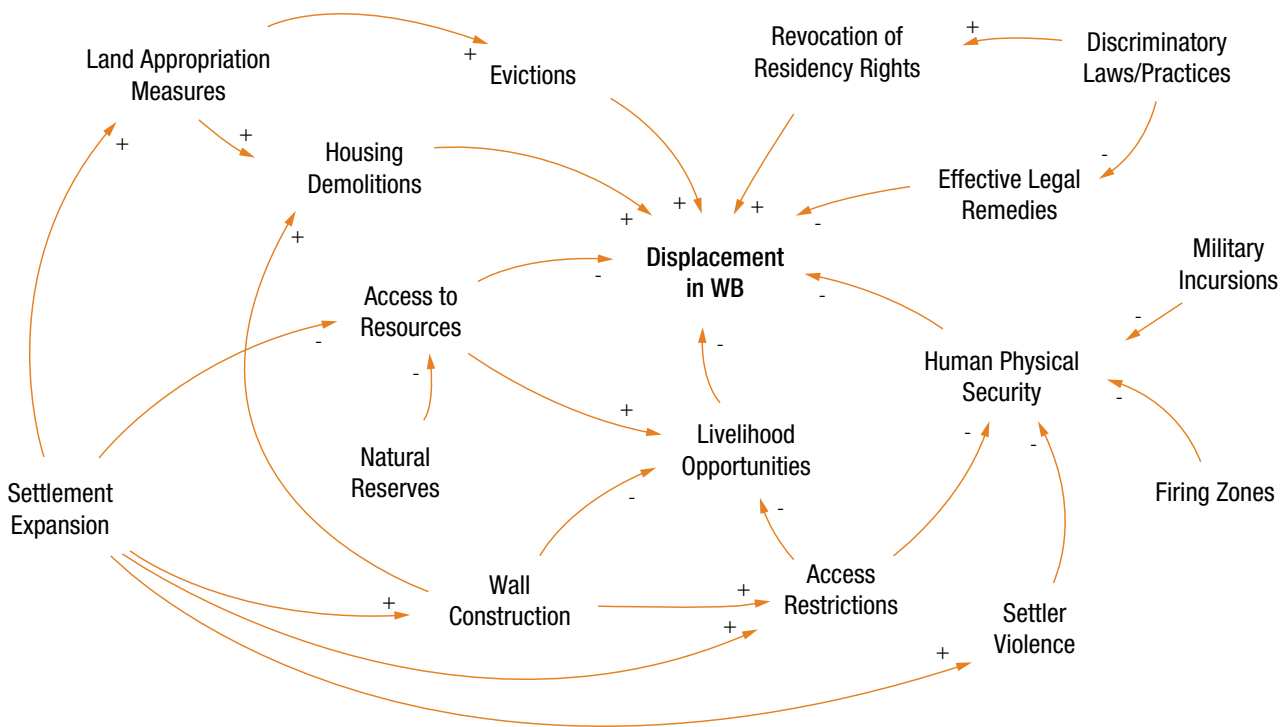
Land Appropriation Measures

+

Evictions

Revocation of Residency Rights

+

Discriminatory Laws/Practices

+

+

Housing Demolitions

-

Effective Legal Remedies

+

+

+

+

-

Displacement in WB

Military Incursions

+

-

-

Access to Resources

-

-

Human Physical Security

-

-

+

-

Livelihood Opportunities

-

-

Natural Reserves

Settlement Expansion

-

Firing Zones

-

Wall Construction

Access Restrictions

+

+

Settler Violence

+

+